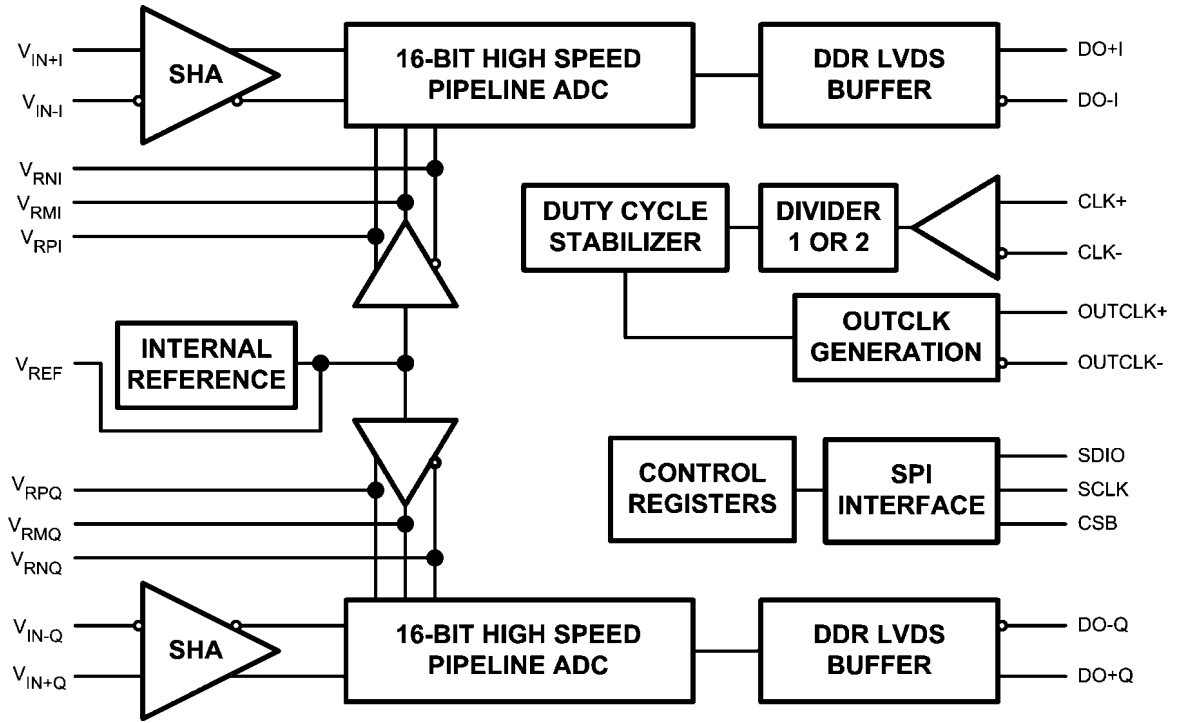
$V_{IN+I}$
$V_{IN-I}$
SHA
16-BIT HIGH SPEED PIPELINE ADC
DDR LVDS BUFFER
DO+I
DO-I
$V_{RNI}$
$V_{RMI}$
$V_{RPI}$
DUTY CYCLE STABILIZER
DIVIDER 1 OR 2
CLK+
CLK-
OUTCLK GENERATION
OUTCLK+
OUTCLK-
$V_{REF}$
INTERNAL REFERENCE
CONTROL REGISTERS
SPI INTERFACE
SDIO
SCLK
CSB
$V_{RPQ}$
$V_{RMQ}$
$V_{RNQ}$
$V_{IN-Q}$
$V_{IN+Q}$
SHA
16-BIT HIGH SPEED PIPELINE ADC
DDR LVDS BUFFER
DO-Q
DO+Q